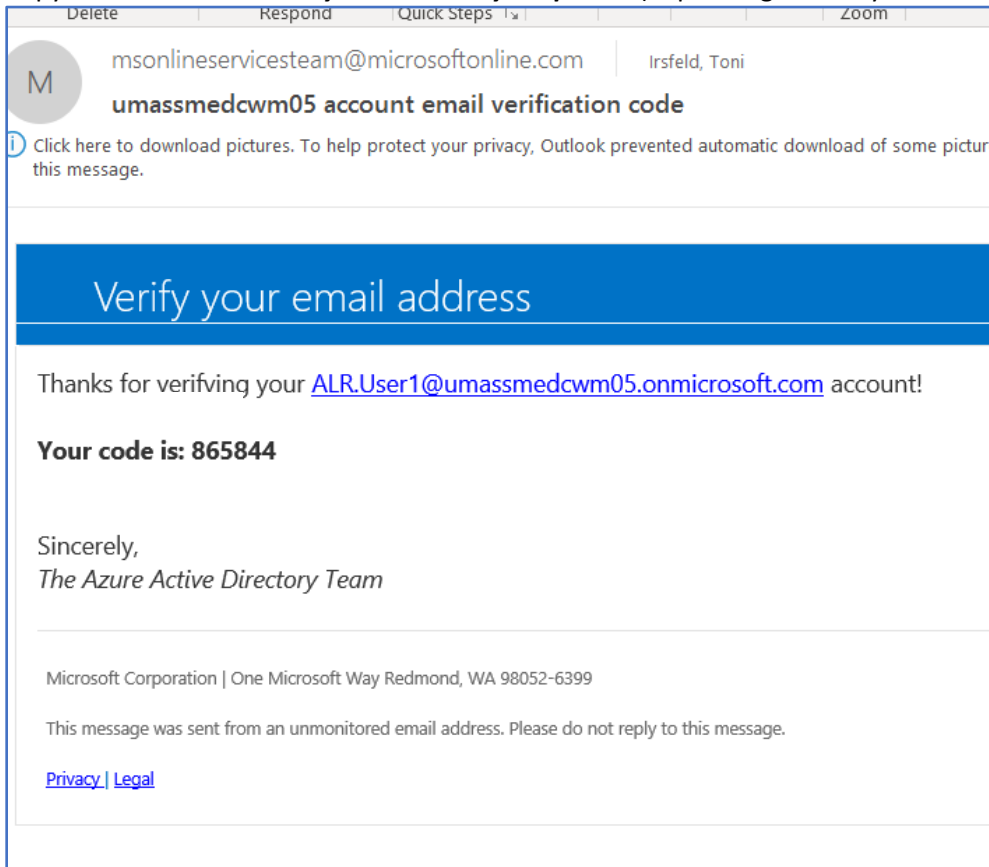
Delete Respond Quick Steps Zoom

M

msonlineservicesteam@microsoftonline.com

Irsfeld, Toni

umassmedcwm05 account email verification code

Click here to download pictures. To help protect your privacy, Outlook prevented automatic download of some pictur this message.

Verify your email address

Thanks for verifving your ALR.User1@umassmedcwm05.onmicrosoft.com account!

**Your code is: 865844**

Sincerely,
*The Azure Active Directory Team*

Microsoft Corporation | One Microsoft Way Redmond, WA 98052-6399

This message was sent from an unmonitored email address. Please do not reply to this message.

Privacy | Legal